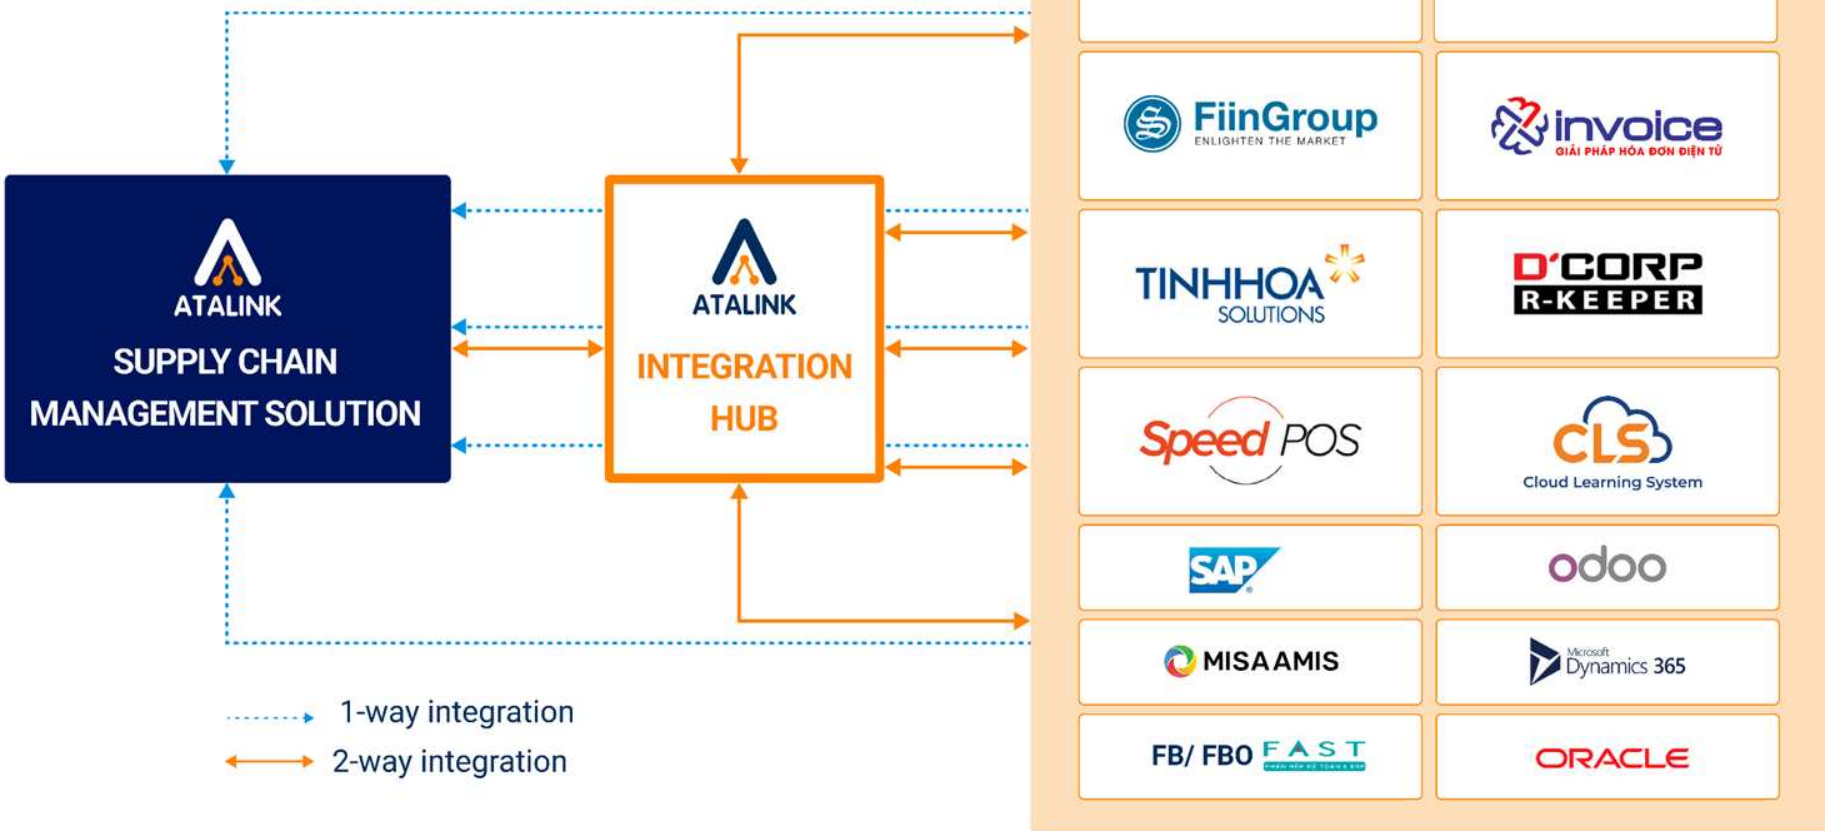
ATALINK
SUPPLY CHAIN MANAGEMENT SOLUTION

ATALINK
INTEGRATION HUB

1-way integration
2-way integration

FiinGroup
ENLIGHTEN THE MARKET

invoice
GIẢI PHÁP HÓA ĐƠN ĐIỆN TỬ

TINHHOA SOLUTIONS

D'CORP
R-KEEPER

Speed POS

CLS
Cloud Learning System

SAP

odoo

MISA AMIS

Microsoft Dynamics 365

FB/ FBO FAST
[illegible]

ORACLE